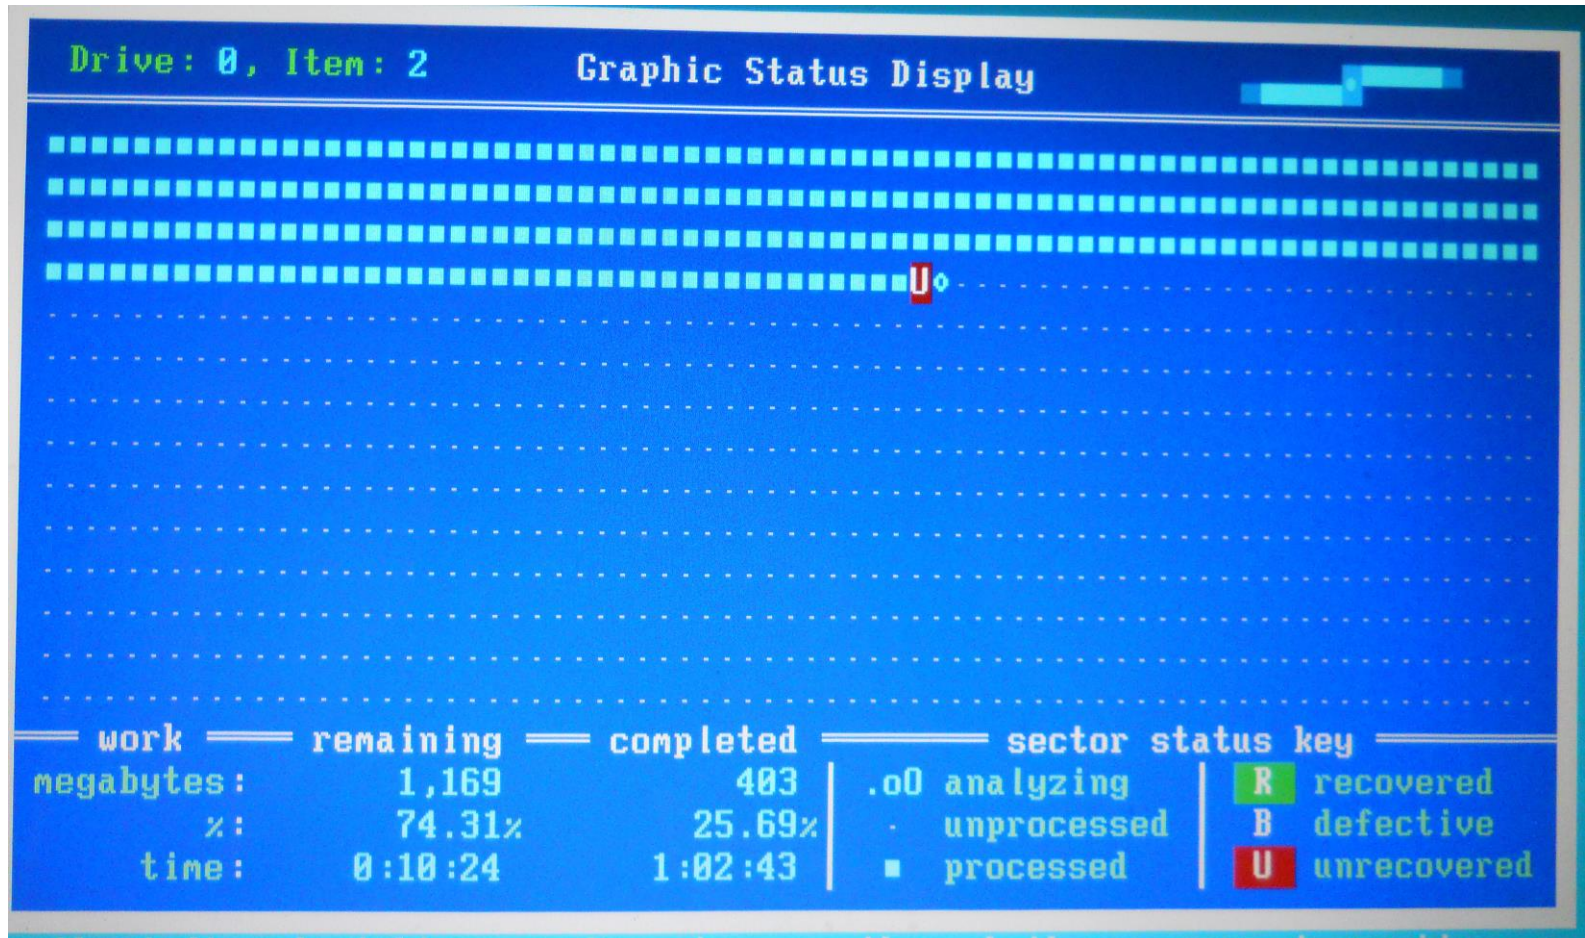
Drive: 0, Item: 2

Graphic Status Display

U o

| work | remaining | completed |
|---|---|---|
| megabytes: | 1,169 | 403 |
| %: | 74.31% | 25.69% |
| time: | 0:10:24 | 1:02:43 |

sector status key

.o0 analyzing
· unprocessed
■ processed

R recovered
B defective
U unrecovered